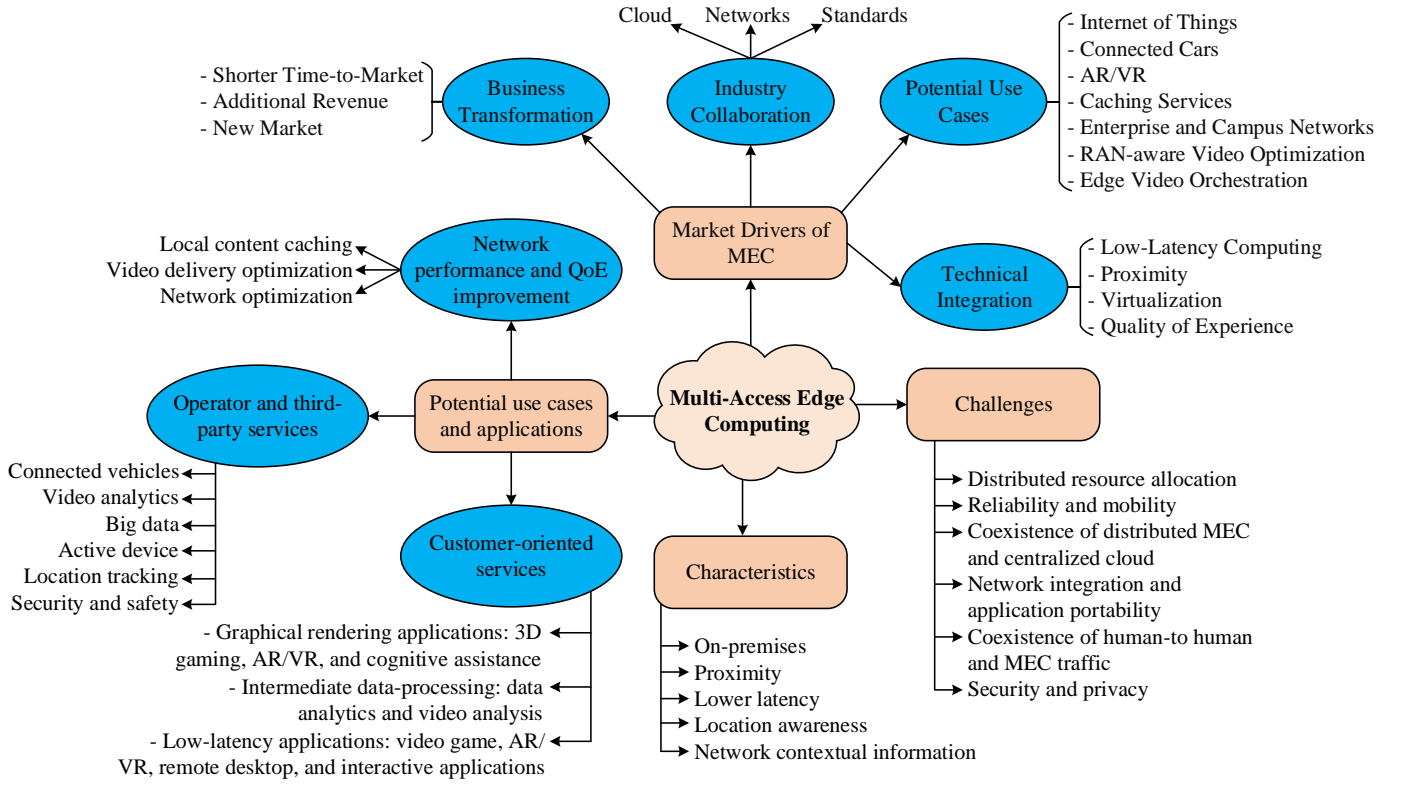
Cloud Networks Standards

- Shorter Time-to-Market
- Additional Revenue
- New Market

Business Transformation

Industry Collaboration

Potential Use Cases

- Internet of Things
- Connected Cars
- AR/VR
- Caching Services
- Enterprise and Campus Networks
- RAN-aware Video Optimization
- Edge Video Orchestration

Market Drivers of MEC

Technical Integration

- Low-Latency Computing
- Proximity
- Virtualization
- Quality of Experience

Local content caching
Video delivery optimization
Network optimization

Network performance and QoE improvement

Operator and third-party services

Potential use cases and applications

Multi-Access Edge Computing

Challenges

Connected vehicles
Video analytics
Big data
Active device
Location tracking
Security and safety

Customer-oriented services

Characteristics

Distributed resource allocation
Reliability and mobility
Coexistence of distributed MEC and centralized cloud
Network integration and application portability
Coexistence of human-to human and MEC traffic
Security and privacy

- Graphical rendering applications: 3D gaming, AR/VR, and cognitive assistance
- Intermediate data-processing: data analytics and video analysis
- Low-latency applications: video game, AR/VR, remote desktop, and interactive applications

On-premises
Proximity
Lower latency
Location awareness
Network contextual information